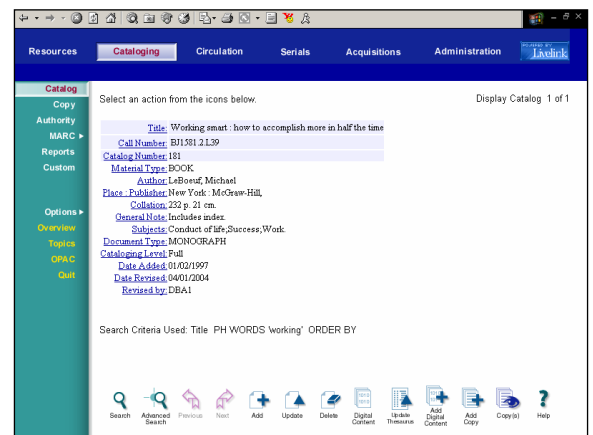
Resources Cataloging Circulation Serials Acquisitions Administration POWERED BY Livelink

Catalog
Copy
Authority
MARC ▸
Reports
Custom

Options ▸
Overview
Topics
OPAC
Quit

Select an action from the icons below.

Display Catalog 1 of 1

Title: Working smart : how to accomplish more in half the time
Call Number: BJ1581.2.L39
Catalog Number: 181
Material Type: BOOK
Author: LeBoeuf, Michael
Place : Publisher: New York : McGraw-Hill,
Collation: 232 p. 21 cm.
General Note: Includes index.
Subjects: Conduct of life;Success;Work.
Document Type: MONOGRAPH
Cataloging Level: Full
Date Added: 01/02/1997
Date Revised: 04/01/2004
Revised by: DBA1

Search Criteria Used: Title PH WORDS 'working' ORDER BY

Search Advanced Search Previous Next Add Update Delete Digital Content Update Thesaurus Add Digital Content Add Copy Copy(s) Help